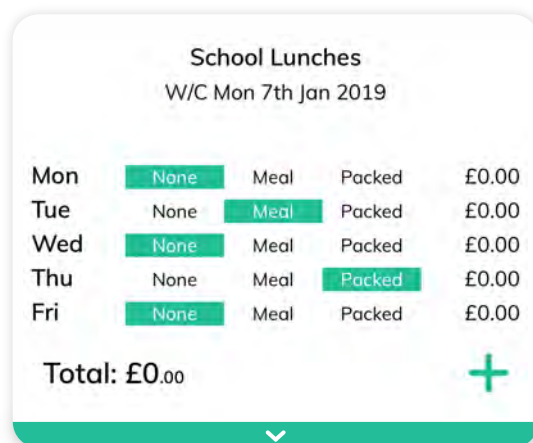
School Lunches
W/C Mon 7th Jan 2019

| | | | | |
|---|---|---|---|---|
| Mon | None | Meal | Packed | £0.00 |
| Tue | None | Meal | Packed | £0.00 |
| Wed | None | Meal | Packed | £0.00 |
| Thu | None | Meal | Packed | £0.00 |
| Fri | None | Meal | Packed | £0.00 |

Total: £0.00

+